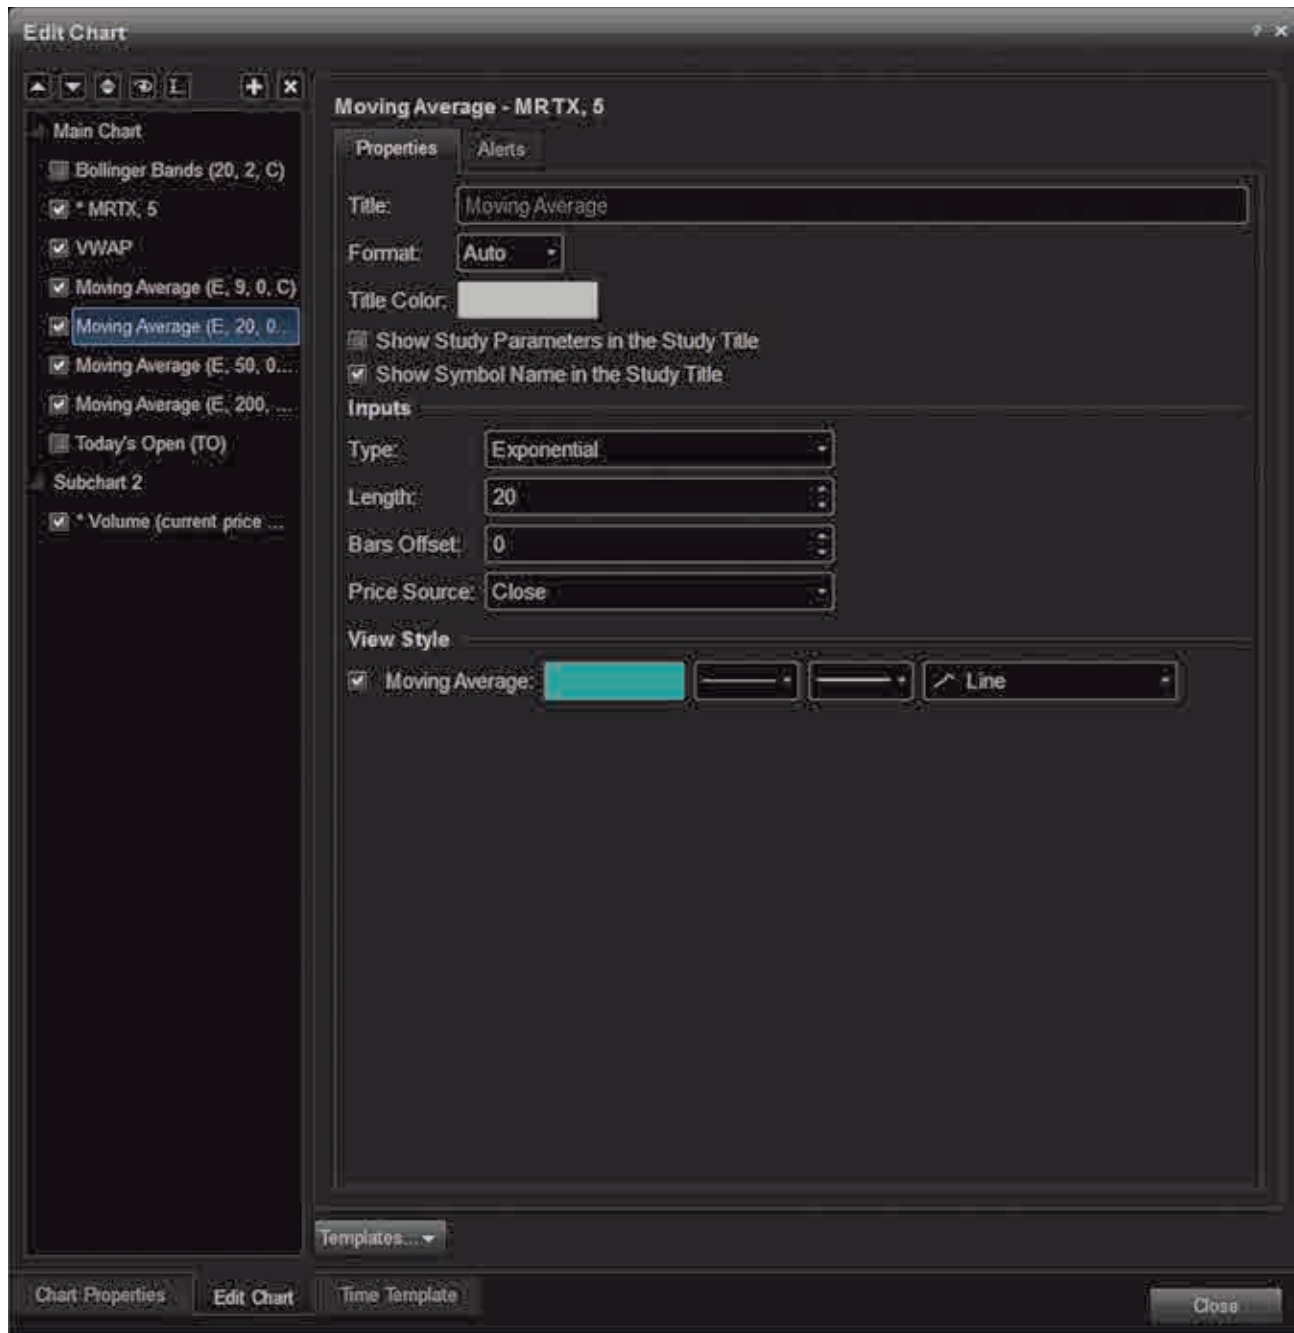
Edit Chart

? ×

Main Chart

Bollinger Bands (20, 2, C)

* MRTX, 5

VWAP

Moving Average (E, 9, 0, C)

Moving Average (E, 20, 0...

Moving Average (E, 50, 0...

Moving Average (E, 200, ...

Today's Open (TO)

Subchart 2

* Volume (current price ...

Moving Average - MRTX, 5

Properties

Alerts

Title: Moving Average

Format: Auto

Title Color:

Show Study Parameters in the Study Title

Show Symbol Name in the Study Title

Inputs

Type: Exponential

Length: 20

Bars Offset: 0

Price Source: Close

View Style

Moving Average:

Line

Templates...

Chart Properties

Edit Chart

Time Template

Close